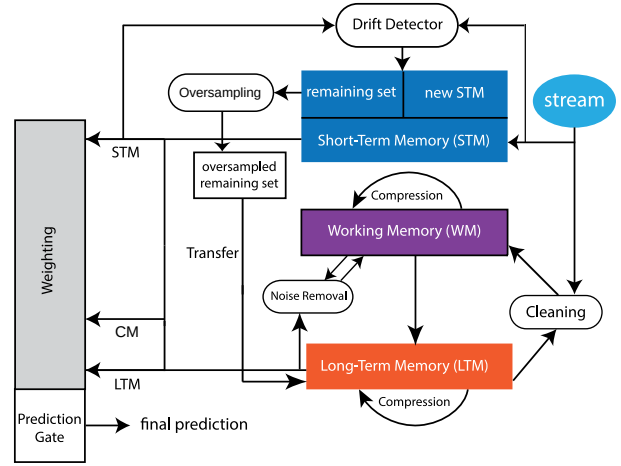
Drift Detector

Oversampling

remaining set

new STM

stream

Short-Term Memory (STM)

STM

oversampled remaining set

Weighting

Compression

Working Memory (WM)

Transfer

Noise Removal

Cleaning

CM

Long-Term Memory (LTM)

LTM

Compression

Prediction Gate

final prediction